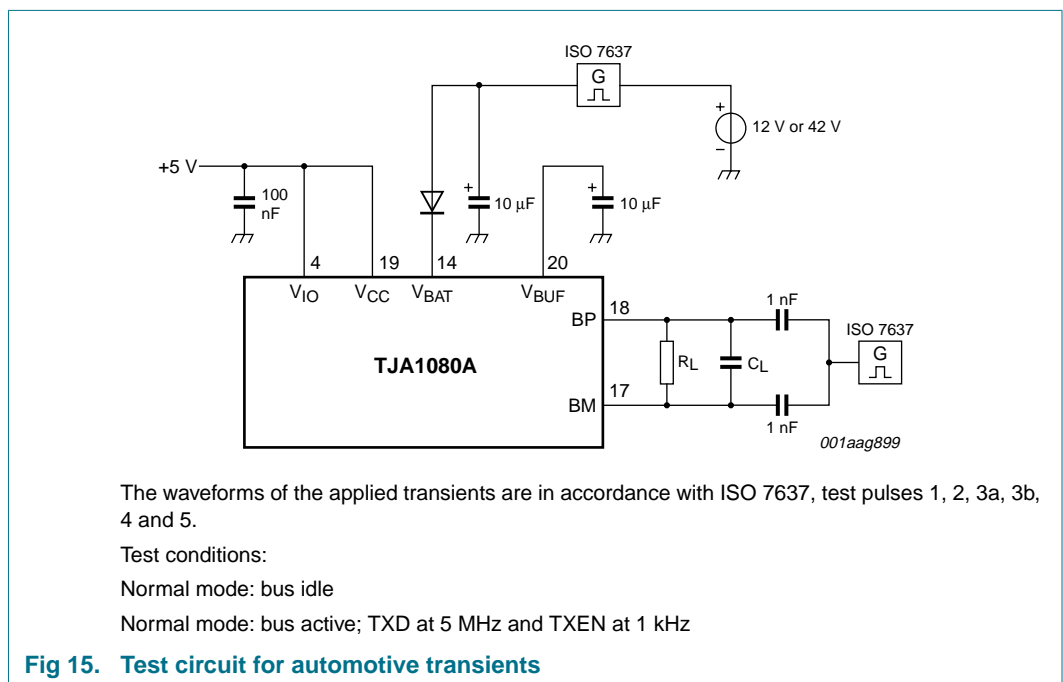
ISO 7637

G

+

12 V or 42 V

−

+5 V

100 nF

+

10 μF

+

10 μF

4

19

14

20

$V_{IO}$

$V_{CC}$

$V_{BAT}$

$V_{BUF}$

18

BP

1 nF

ISO 7637

G

TJA1080A

$R_L$

$C_L$

17

BM

1 nF

001aag899

The waveforms of the applied transients are in accordance with ISO 7637, test pulses 1, 2, 3a, 3b, 4 and 5.

Test conditions:

Normal mode: bus idle

Normal mode: bus active; TXD at 5 MHz and TXEN at 1 kHz

Fig 15. Test circuit for automotive transients